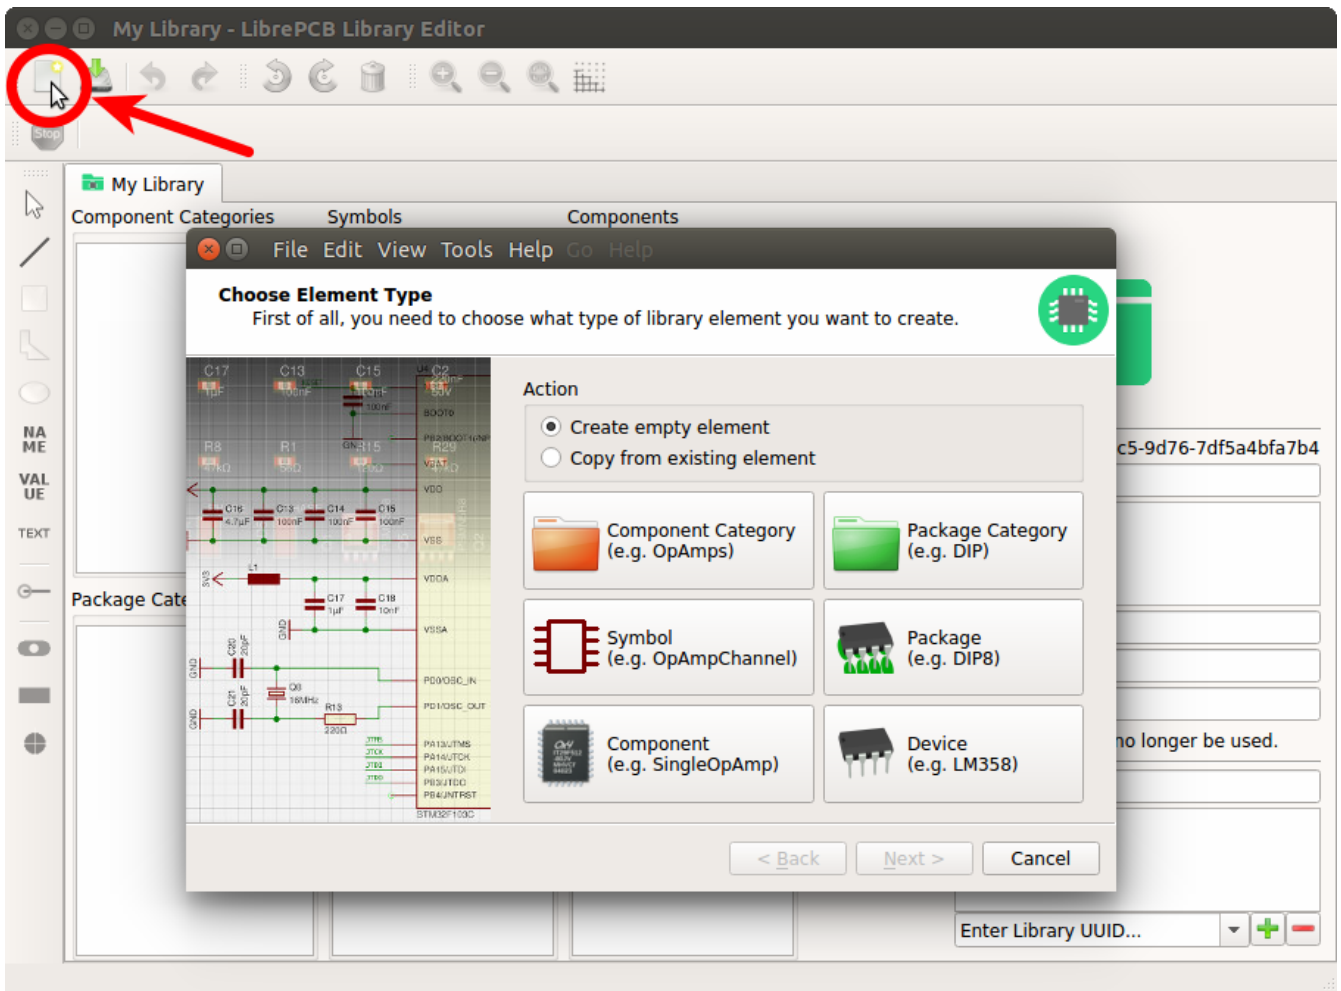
My Library - LibrePCB Library Editor

Stop

My Library

Component Categories
Symbols
Components

NA ME
VAL UE
TEXT

File Edit View Tools Help Go Help

Choose Element Type
First of all, you need to choose what type of library element you want to create.

C17 C13 C15 C2 R8 R1 R15 R29 C16 C13 C14 C18 L1 C17 C18 C20 C21 Q8 R13
BOOT0 PB2/BOOT1/NP VBAT VDD VSS VDDA VSSA PD0/OSC_IN PD1/OSC_OUT PA13/JTMS PA14/JTCK PA15/JTDI PB3/JTDO PB4/JNTRST STM32F103C

Action
Create empty element
Copy from existing element

Component Category
(e.g. OpAmps)
Package Category
(e.g. DIP)
Symbol
(e.g. OpAmpChannel)
Package
(e.g. DIP8)
Component
(e.g. SingleOpAmp)
Device
(e.g. LM358)

< Back
Next >
Cancel

Package Cate

c5-9d76-7df5a4bfa7b4
no longer be used.
Enter Library UUID...